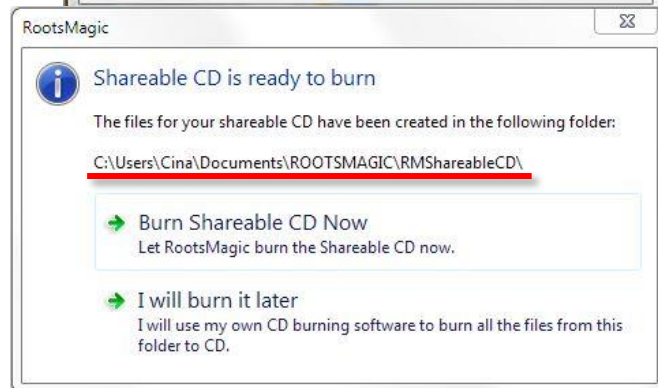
RootsMagic

Shareable CD is ready to burn

The files for your shareable CD have been created in the following folder:

C:\Users\Cina\Documents\ROOTSMAGIC\RMShareableCD\

Burn Shareable CD Now
Let RootsMagic burn the Shareable CD now.

I will burn it later
I will use my own CD burning software to burn all the files from this folder to CD.